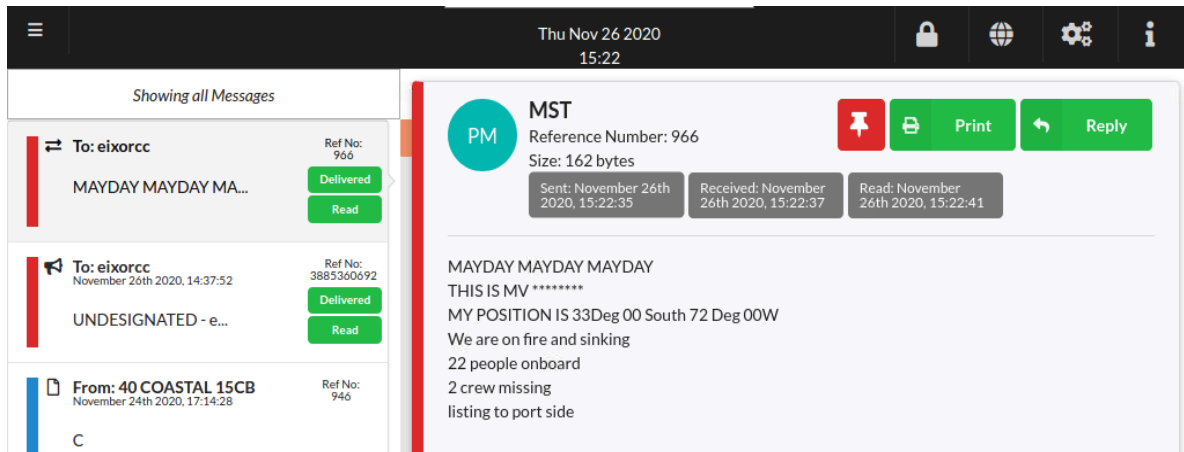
Thu Nov 26 2020
15:22

Showing all Messages

To: eixorcc
Ref No: 966
MAYDAY MAYDAY MA...
Delivered
Read

To: eixorcc
November 26th 2020, 14:37:52
Ref No: 3885360692
Delivered
UNDESIGNATED - e...
Read

From: 40 COASTAL 15CB
November 24th 2020, 17:14:28
Ref No: 946
C

PM
MST
Reference Number: 966
Size: 162 bytes
Print
Reply
Sent: November 26th 2020, 15:22:35
Received: November 26th 2020, 15:22:37
Read: November 26th 2020, 15:22:41

MAYDAY MAYDAY MAYDAY
THIS IS MV ********
MY POSITION IS 33Deg 00 South 72 Deg 00W
We are on fire and sinking
22 people onboard
2 crew missing
listing to port side